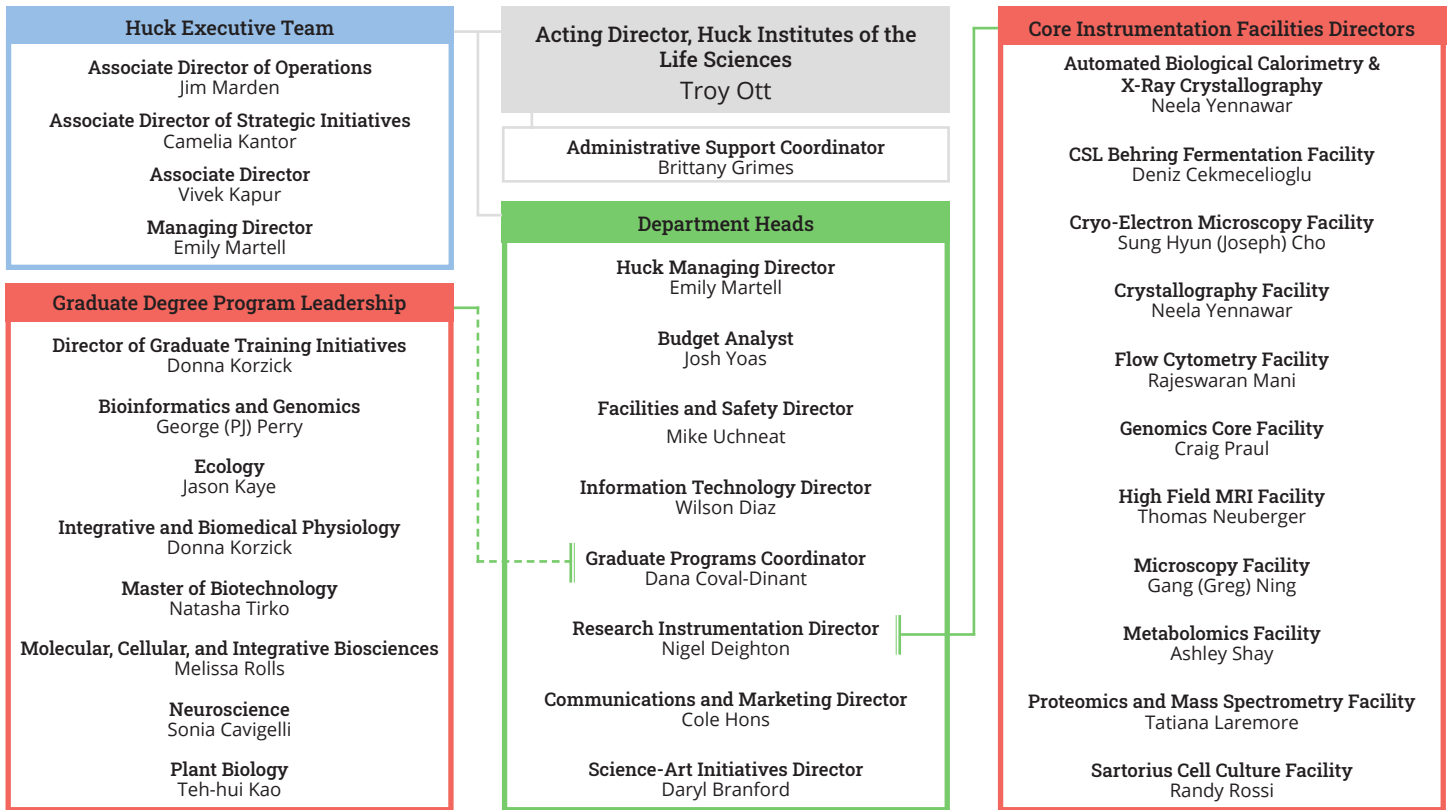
Huck Executive Team

Associate Director of Operations
Jim Marden

Associate Director of Strategic Initiatives
Camelia Kantor

Associate Director
Vivek Kapur

Managing Director
Emily Martell

Graduate Degree Program Leadership

Director of Graduate Training Initiatives
Donna Korzick

Bioinformatics and Genomics
George (PJ) Perry

Ecology
Jason Kaye

Integrative and Biomedical Physiology
Donna Korzick

Master of Biotechnology
Natasha Tirko

Molecular, Cellular, and Integrative Biosciences
Melissa Rolls

Neuroscience
Sonia Cavigelli

Plant Biology
Teh-hui Kao

Acting Director, Huck Institutes of the Life Sciences
Troy Ott

Administrative Support Coordinator
Brittany Grimes

Department Heads

Huck Managing Director
Emily Martell

Budget Analyst
Josh Yoas

Facilities and Safety Director
Mike Uchneat

Information Technology Director
Wilson Diaz

Graduate Programs Coordinator
Dana Coval-Dinant

Research Instrumentation Director
Nigel Deighton

Communications and Marketing Director
Cole Hons

Science-Art Initiatives Director
Daryl Branford

Core Instrumentation Facilities Directors

Automated Biological Calorimetry & X-Ray Crystallography
Neela Yennawar

CSL Behring Fermentation Facility
Deniz Cekmecelioglu

Cryo-Electron Microscopy Facility
Sung Hyun (Joseph) Cho

Crystallography Facility
Neela Yennawar

Flow Cytometry Facility
Rajeswaran Mani

Genomics Core Facility
Craig Praul

High Field MRI Facility
Thomas Neuberger

Microscopy Facility
Gang (Greg) Ning

Metabolomics Facility
Ashley Shay

Proteomics and Mass Spectrometry Facility
Tatiana Laremore

Sartorius Cell Culture Facility
Randy Rossi